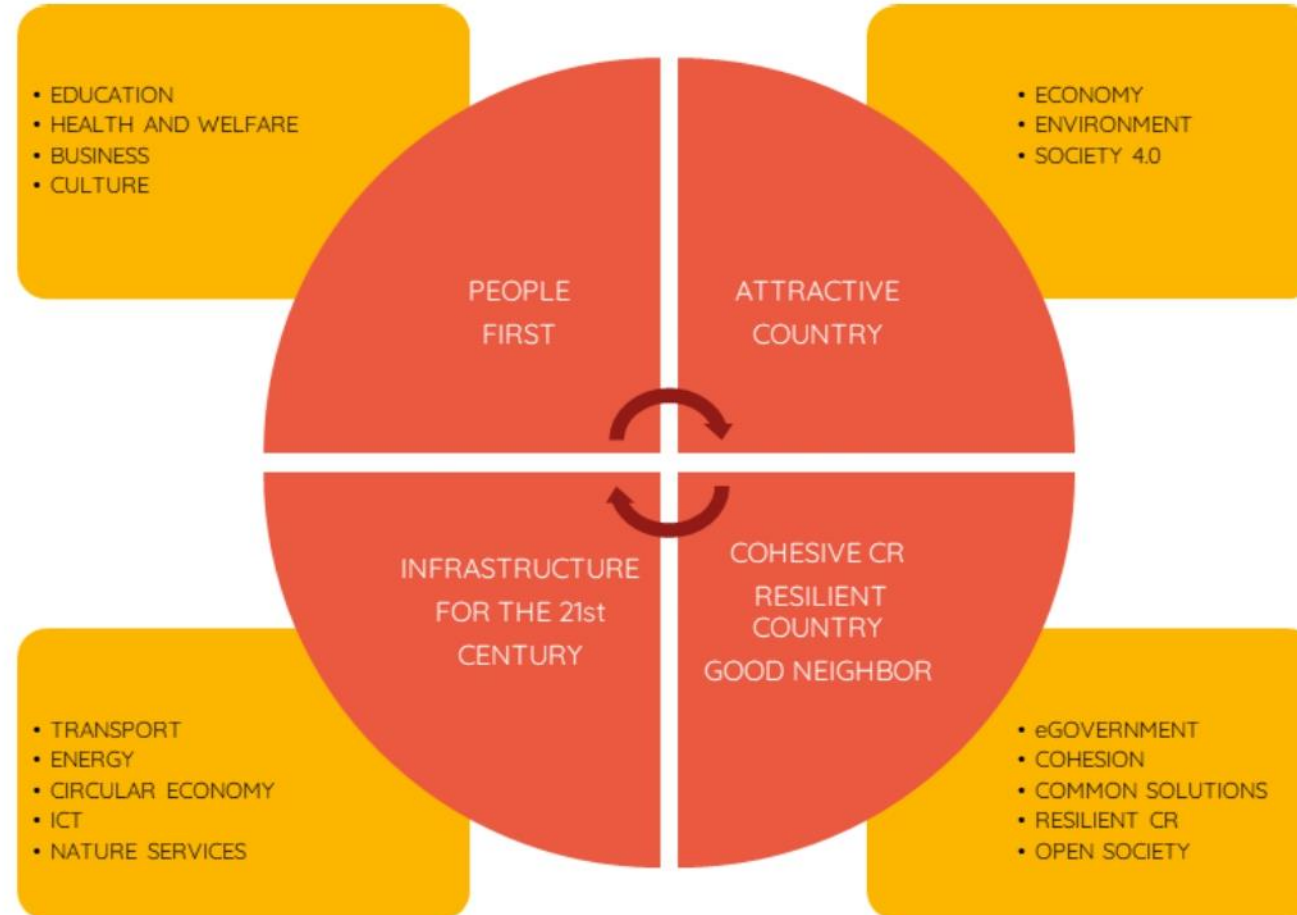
• EDUCATION
• HEALTH AND WELFARE
• BUSINESS
• CULTURE

• ECONOMY
• ENVIRONMENT
• SOCIETY 4.0

PEOPLE FIRST

ATTRACTIVE COUNTRY

INFRASTRUCTURE FOR THE 21st CENTURY

COHESIVE CR
RESILIENT COUNTRY
GOOD NEIGHBOR

• TRANSPORT
• ENERGY
• CIRCULAR ECONOMY
• ICT
• NATURE SERVICES

• eGOVERNMENT
• COHESION
• COMMON SOLUTIONS
• RESILIENT CR
• OPEN SOCIETY